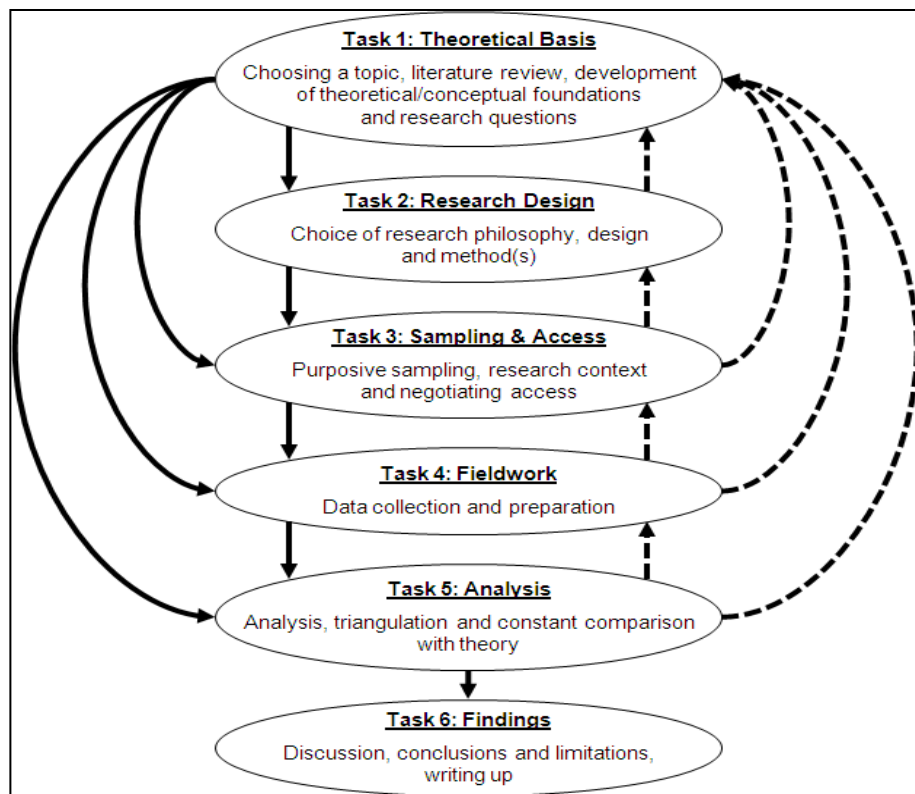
Task 1: Theoretical Basis
Choosing a topic, literature review, development of theoretical/conceptual foundations and research questions

Task 2: Research Design
Choice of research philosophy, design and method(s)

Task 3: Sampling & Access
Purposive sampling, research context and negotiating access

Task 4: Fieldwork
Data collection and preparation

Task 5: Analysis
Analysis, triangulation and constant comparison with theory

Task 6: Findings
Discussion, conclusions and limitations, writing up